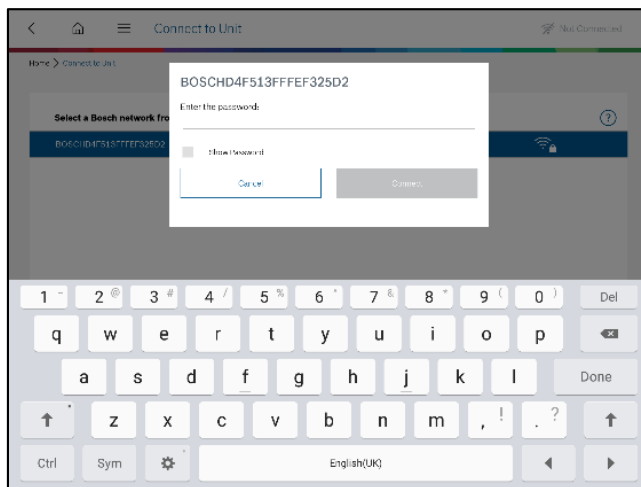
Connect to Unit

Not Connected

Home > Connect to Unit

Select a Bosch network fro

BOSCHD4F513FFFEF325D2

?

BOSCHD4F513FFFEF325D2

Enter the password:

Show Password

Cancel

Connect

1 - 2 @ 3 # 4 / 5 % 6 ^ 7 & 8 * 9 ( 0 ) Del

q w e r t y u i o p

a s d f g h j k l Done

z x c v b n m , ! . ?

Ctrl Sym English(UK)